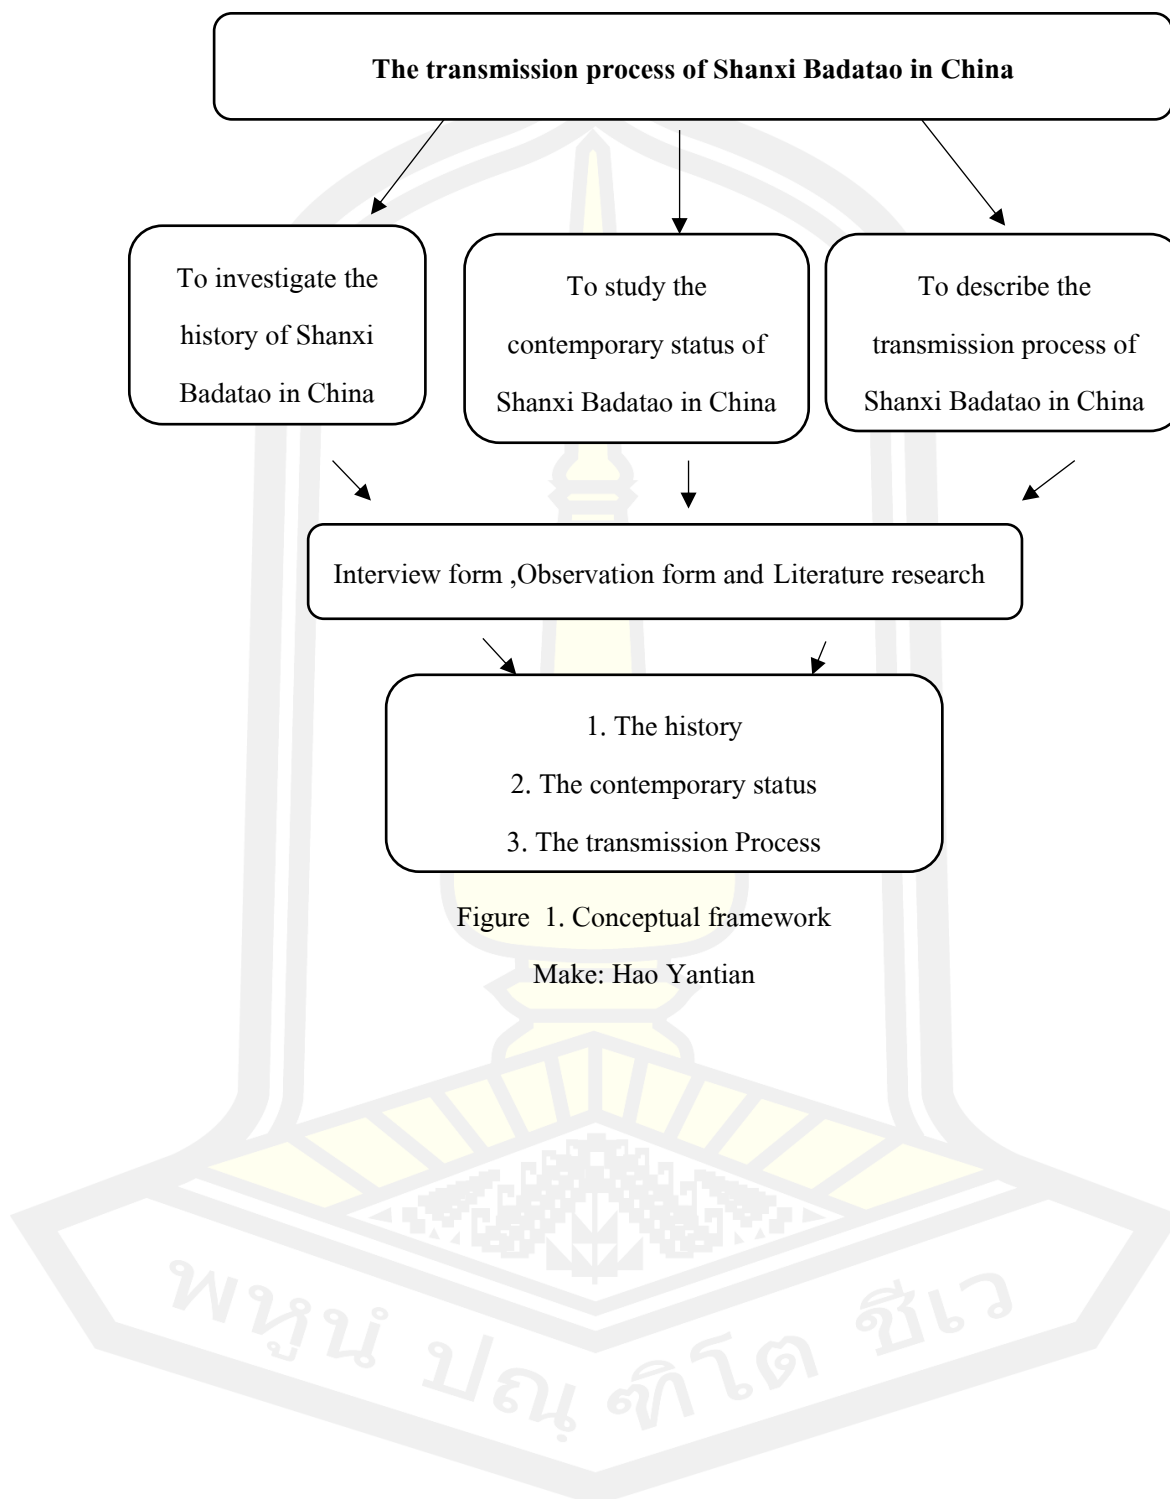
The transmission process of Shanxi Badatao in China

To investigate the history of Shanxi Badatao in China

To study the contemporary status of Shanxi Badatao in China

To describe the transmission process of Shanxi Badatao in China

Interview form ,Observation form and Literature research

1. The history

2. The contemporary status

3. The transmission Process

Figure 1. Conceptual framework

Make: Hao Yantian

พหุน ปณ ฑิโต ชีเว